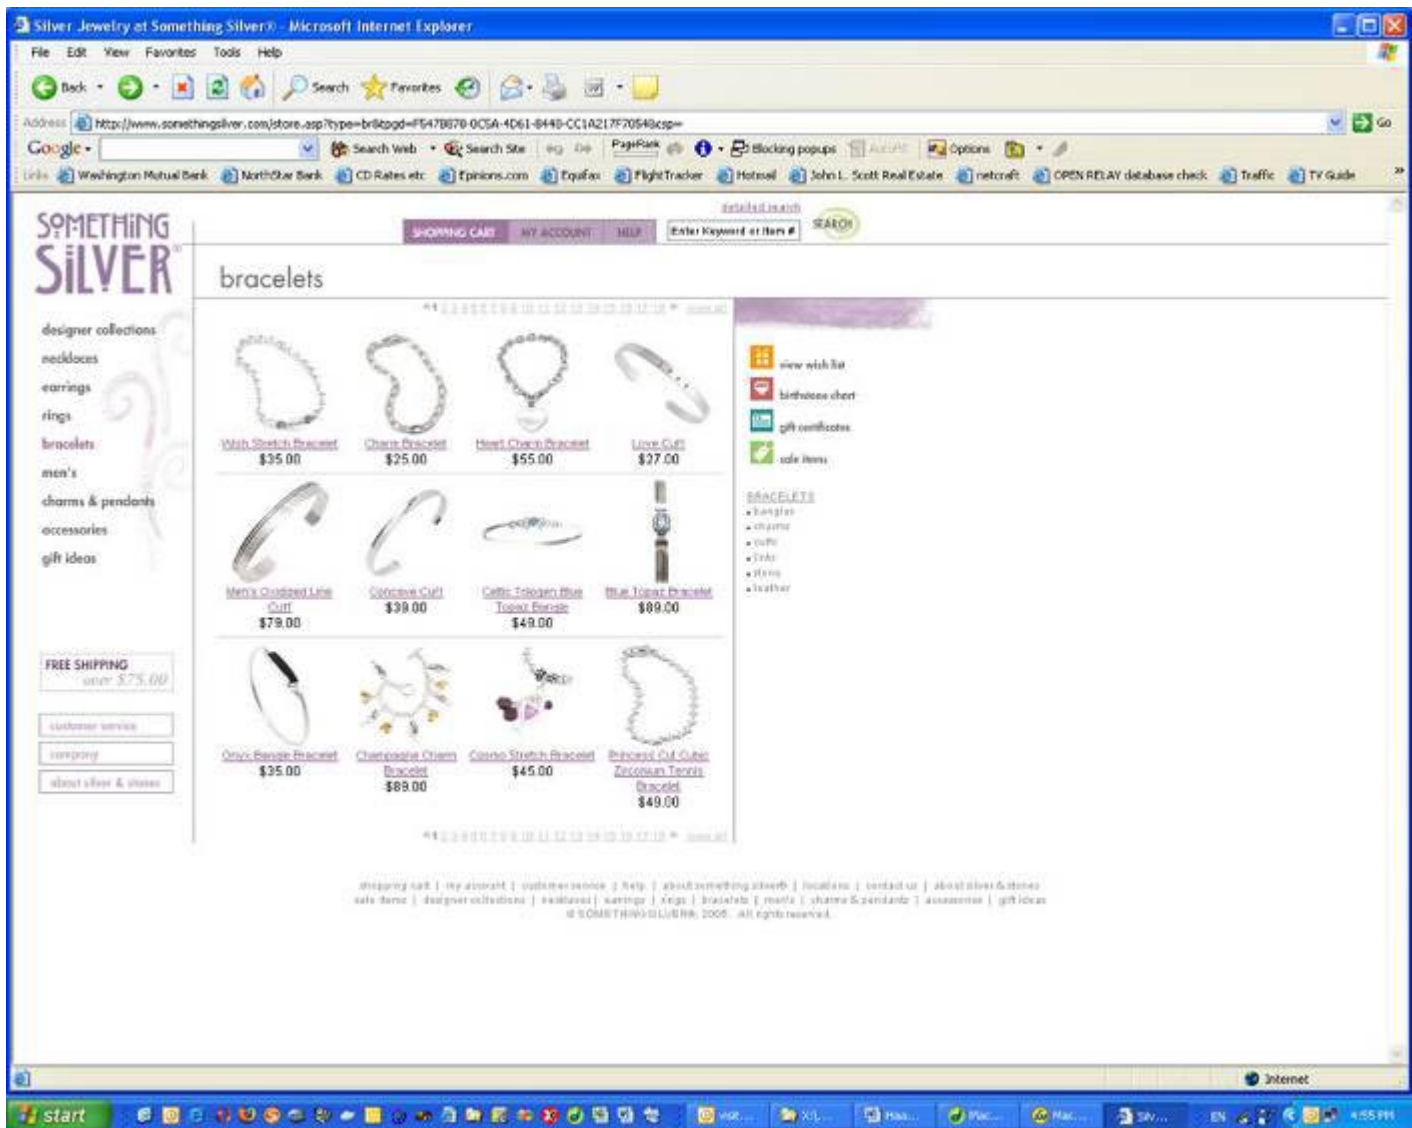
Silver Jewelry at Something Silver® - Microsoft Internet Explorer

File Edit View Favorites Tools Help

Back Search Favorites

Address http://www.somethingsilver.com/store.asp?type=br&tpgd=F547B878-0C5A-4D61-8448-CC1A217F7054&csp= Go

Google Search Web Search Site PageRank Blocking popups Options

Links Washington Mutual Bank NorthStar Bank CD Rates etc Epinions.com Equifax FlightTracker Hotmail John L. Scott Real Estate netcraft OPEN RELAY database check Traffic TV Guide

SOMETHING SILVER

SHOPPING CART MY ACCOUNT HELP Enter Keyword or Item # SEARCH detailed search

bracelets

designer collections
necklaces
earrings
rings
bracelets
men's
charms & pendants
accessories
gift ideas

FREE SHIPPING over $75.00

customer service
company
about silver & stones

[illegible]

Wish Stretch Bracelet $35.00
Charm Bracelet $25.00
Heart Charm Bracelet $55.00
Love Cuff $27.00
Men's Oxidized Line Cuff $79.00
Concave Cuff $39.00
Celtic Trilogen Blue Topaz Bangle $49.00
Blue Topaz Bracelet $89.00
Onyx Bangle Bracelet $35.00
Champagne Charm Bracelet $89.00
Cosmo Stretch Bracelet $45.00
Princess Cut Cubic Zirconium Tennis Bracelet $49.00

view wish list
birthstone chart
gift certificates
sale items

BRACELETS
bangles
charms
cuffs
links
stones
leather

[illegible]

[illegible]

Internet

start